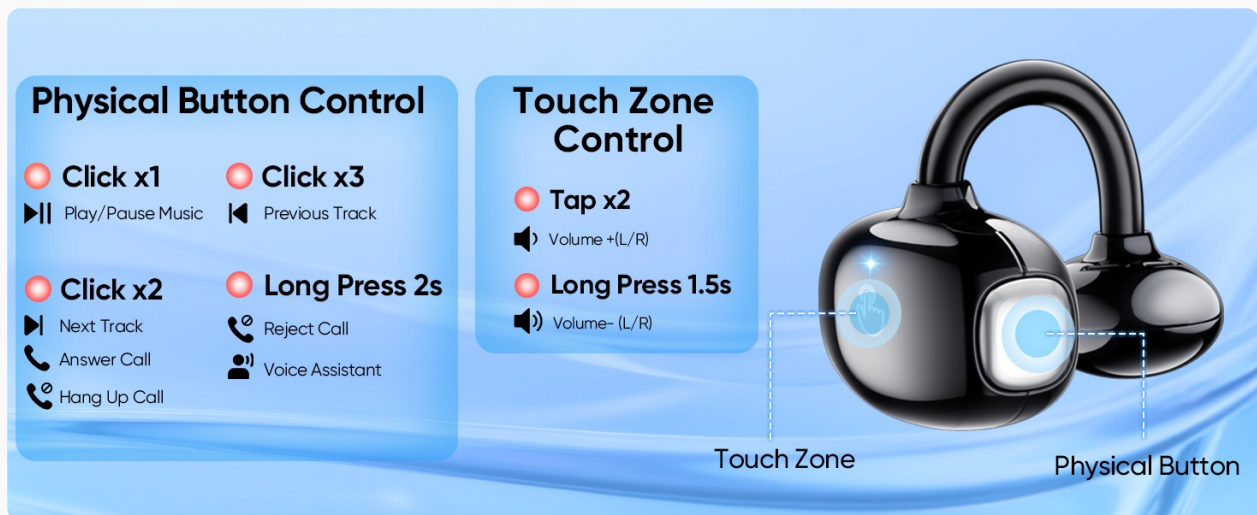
Physical Button Control

Click x1
Play/Pause Music

Click x3
Previous Track

Click x2
Next Track
Answer Call
Hang Up Call

Long Press 2s
Reject Call
Voice Assistant

Touch Zone Control

Tap x2
Volume +(L/R)

Long Press 1.5s
Volume- (L/R)

Touch Zone

Physical Button